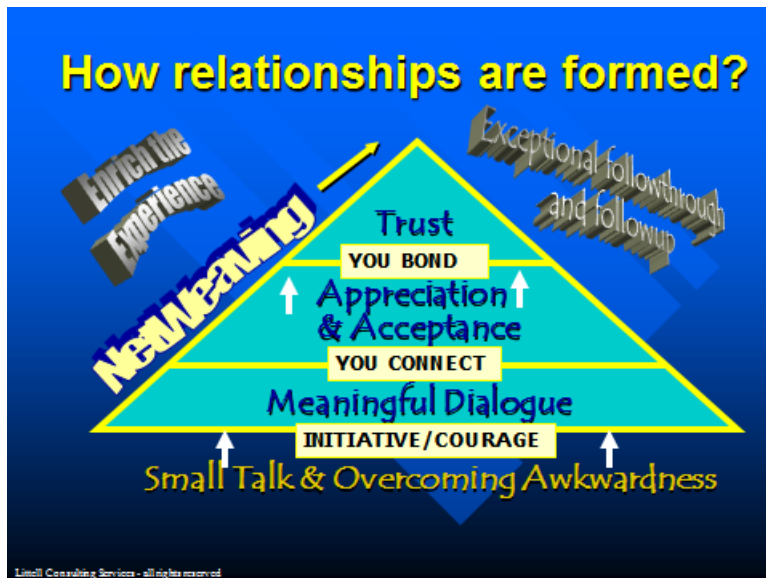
How relationships are formed?

Enrich the Experience

NetWeaving

Exceptional followthrough and followup

Trust

YOU BOND

Appreciation & Acceptance

YOU CONNECT

Meaningful Dialogue

INITIATIVE/COURAGE

Small Talk & Overcoming Awkwardness

Littell Consulting Services - all rights reserved